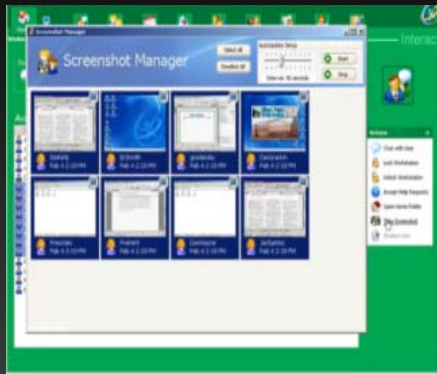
Screenshot Manager

Screenshot Manager

Select All

Deselect All

Automation Setup

Take every 10 seconds

Start

Stop

Interac

Actions

Chat with User

Lock Workstation

Unlock Workstation

Accept Help Requests

Open Home Folder

Take Screenshot

Kimberly
Feb 4 2:18 PM

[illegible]
Feb 4 2:18 PM

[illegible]
Feb 4 2:18 PM

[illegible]
Feb 4 2:18 PM

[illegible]
Feb 4 2:18 PM

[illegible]
Feb 4 2:18 PM

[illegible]
Feb 4 2:18 PM

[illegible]
Feb 4 2:18 PM